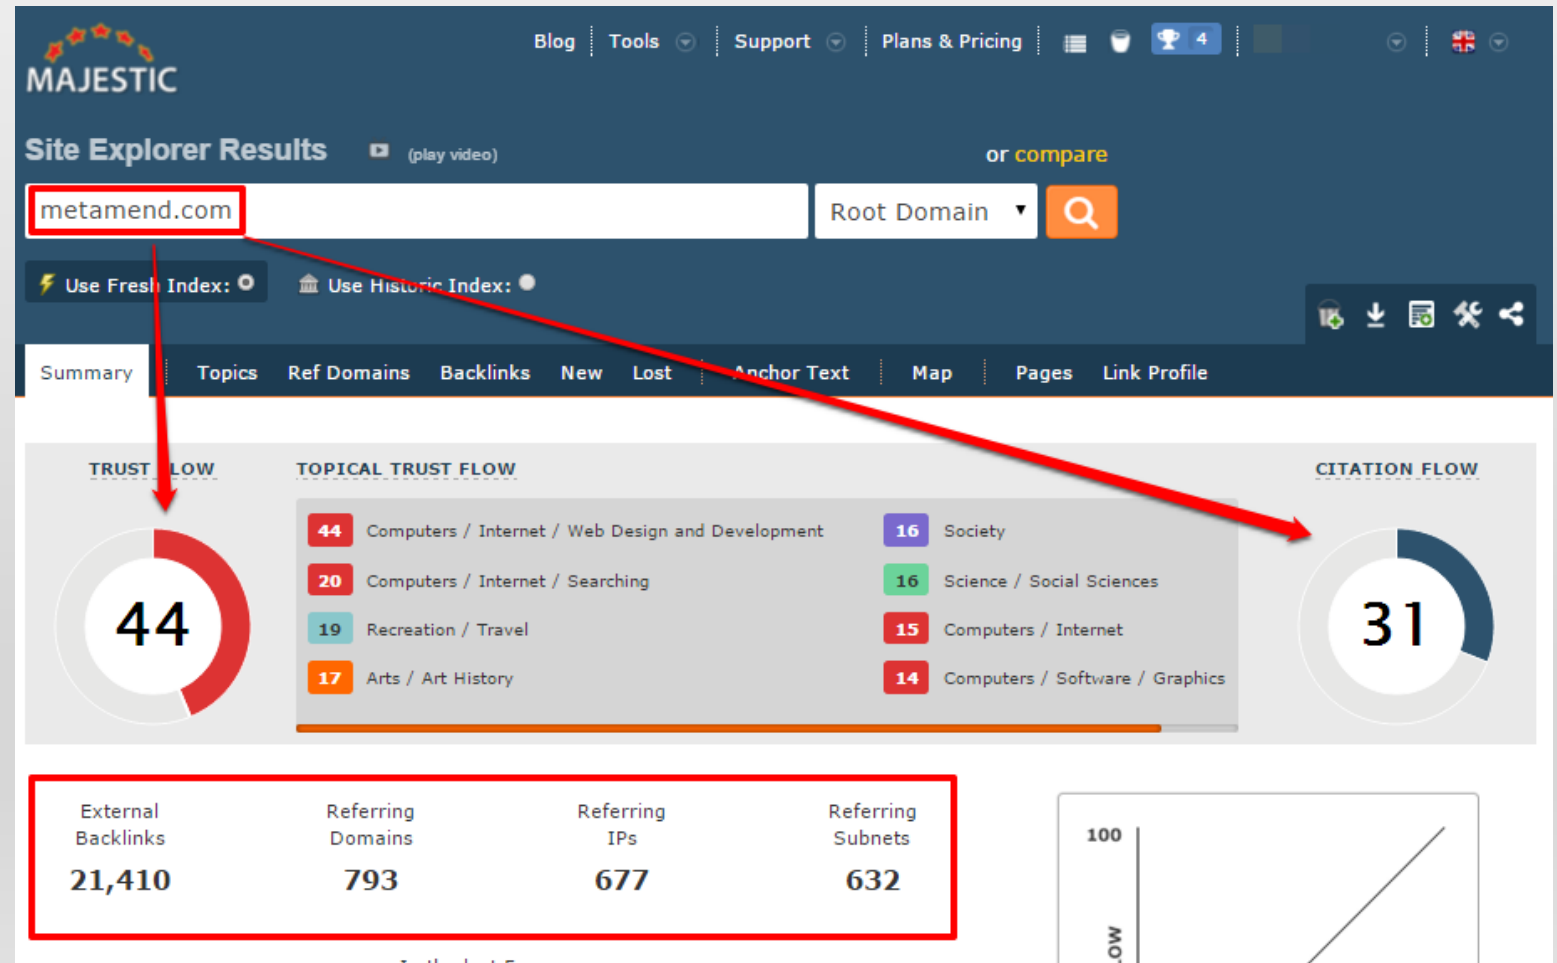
MAJESTIC

Blog | Tools | Support | Plans & Pricing | 4

Site Explorer Results (play video) or compare

metamend.com

Root Domain

Use Fresh Index: Use Historic Index:

Summary | Topics | Ref Domains | Backlinks | New | Lost | Anchor Text | Map | Pages | Link Profile

TRUST FLOW

44

TOPICAL TRUST FLOW

| | | | |
|---|---|---|---|
| 44 | Computers / Internet / Web Design and Development | 16 | Society |
| 20 | Computers / Internet / Searching | 16 | Science / Social Sciences |
| 19 | Recreation / Travel | 15 | Computers / Internet |
| 17 | Arts / Art History | 14 | Computers / Software / Graphics |

CITATION FLOW

31

| External Backlinks | Referring Domains | Referring IPs | Referring Subnets |
|---|---|---|---|
| 21,410 | 793 | 677 | 632 |

100

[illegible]